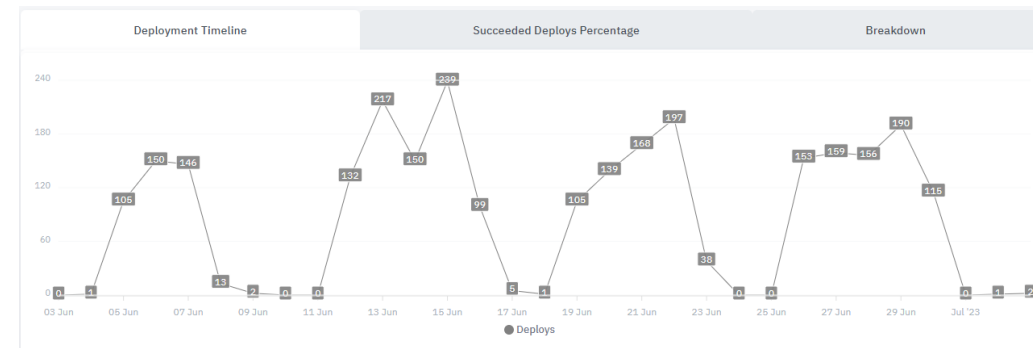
Deployment Timeline | Succeeded Deploys Percentage | Breakdown

240
180
120
60
0

0 1 105 150 146 13 2 0 0 132 217 150 239 99 5 1 105 139 168 197 38 0 0 153 159 156 190 115 0 1 2

03 Jun 05 Jun 07 Jun 09 Jun 11 Jun 13 Jun 15 Jun 17 Jun 19 Jun 21 Jun 23 Jun 25 Jun 27 Jun 29 Jun Jul '23

Deploys